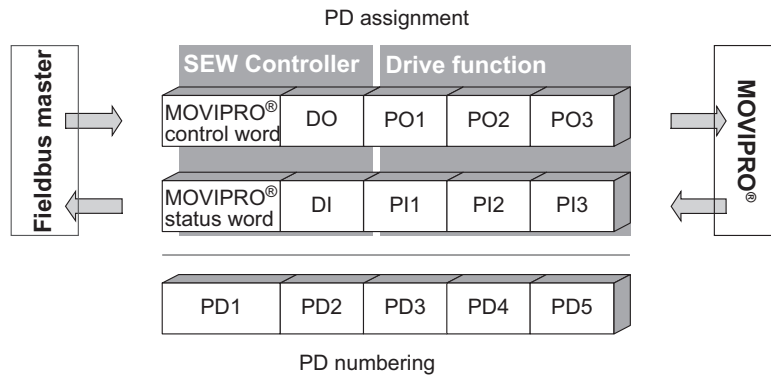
PD assignment

Fieldbus master

SEW Controller

Drive function

MOVIPRO® control word

DO

PO1

PO2

PO3

MOVIPRO® status word

DI

PI1

PI2

PI3

MOVIPRO®

| PD1 | PD2 | PD3 | PD4 | PD5 |
|---|---|---|---|---|

PD numbering